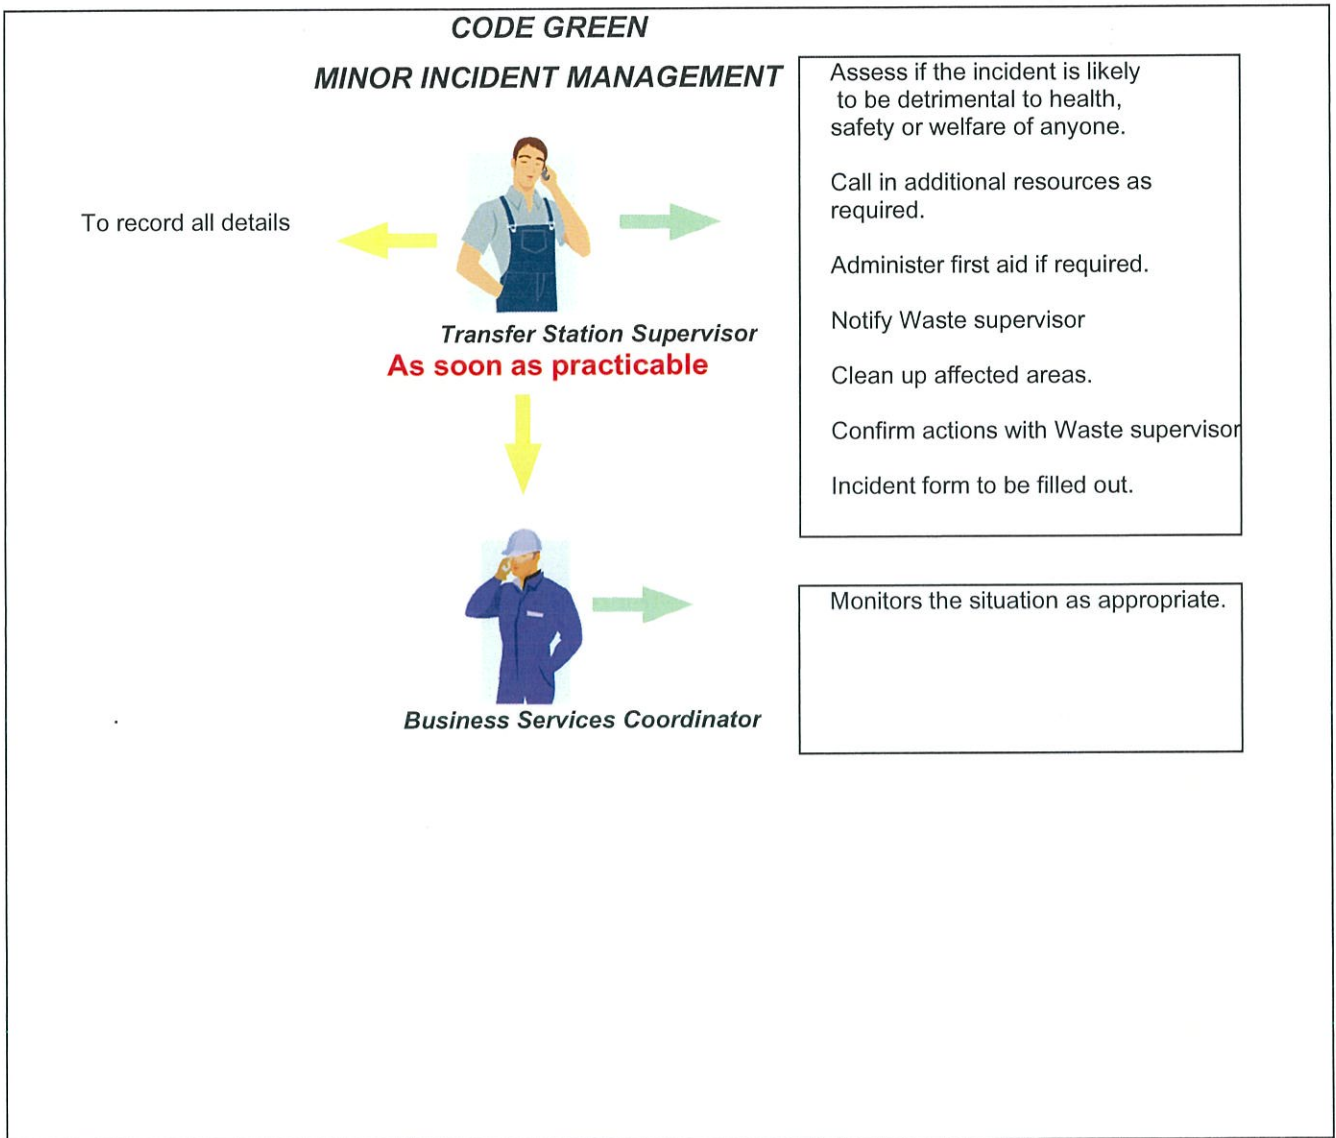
CODE GREEN

MINOR INCIDENT MANAGEMENT

To record all details

Transfer Station Supervisor
As soon as practicable

Assess if the incident is likely to be detrimental to health, safety or welfare of anyone.

Call in additional resources as required.

Administer first aid if required.

Notify Waste supervisor

Clean up affected areas.

Confirm actions with Waste supervisor

Incident form to be filled out.

Business Services Coordinator

Monitors the situation as appropriate.